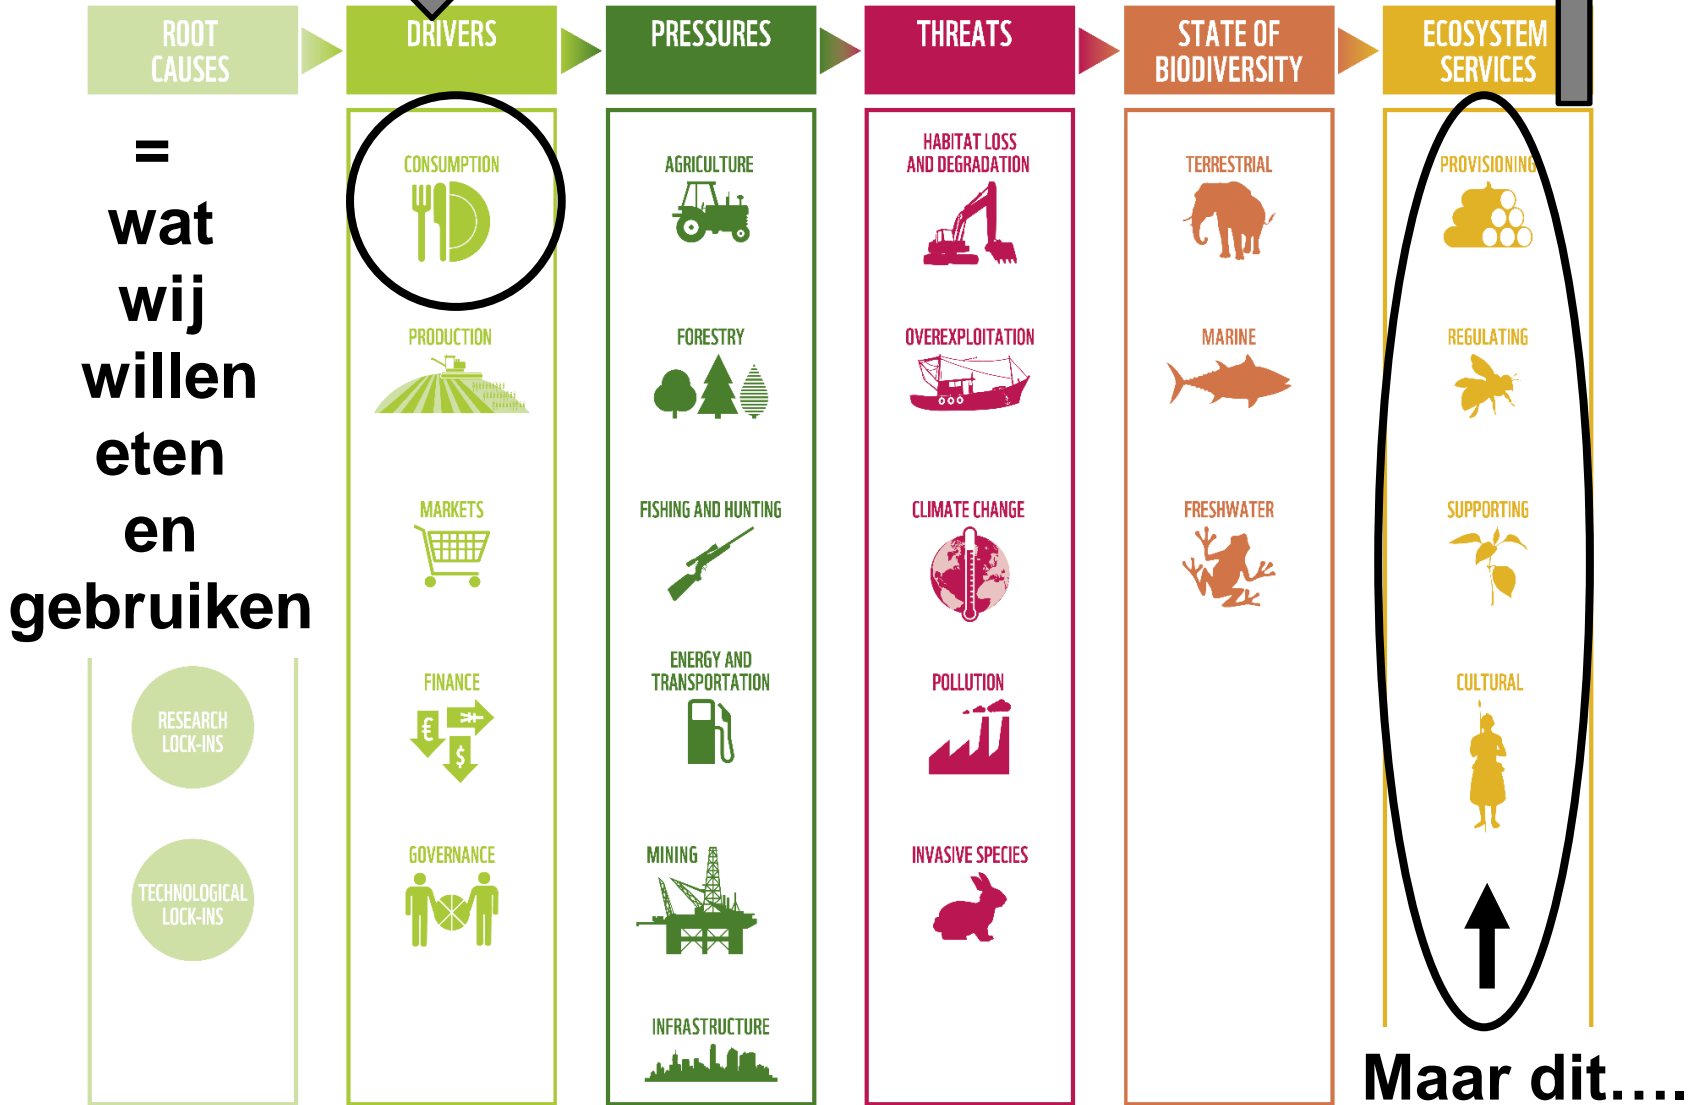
ROOT CAUSES

= wat wij willen eten en gebruiken

RESEARCH LOCK-INS

TECHNOLOGICAL LOCK-INS

DRIVERS

CONSUMPTION

PRODUCTION

MARKETS

FINANCE

GOVERNANCE

PRESSURES

AGRICULTURE

FORESTRY

FISHING AND HUNTING

ENERGY AND TRANSPORTATION

MINING

INFRASTRUCTURE

THREATS

HABITAT LOSS AND DEGRADATION

OVEREXPLOITATION

CLIMATE CHANGE

POLLUTION

INVASIVE SPECIES

STATE OF BIODIVERSITY

TERRESTRIAL

MARINE

FRESHWATER

ECOSYSTEM SERVICES

PROVISIONING

REGULATING

SUPPORTING

CULTURAL

Maar dit….